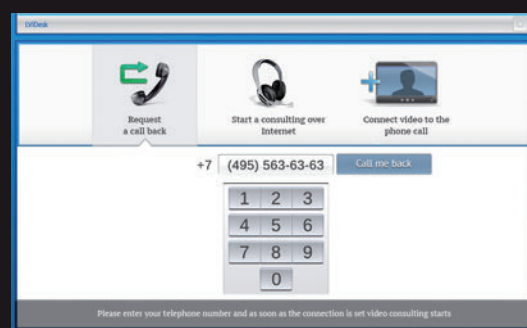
1VIDesk

Request a call back

Start a consulting over Internet

Connect video to the phone call

+7 (495) 563-63-63 Call me back

1 2 3
4 5 6
7 8 9
0

Please enter your telephone number and as soon as the connection is set video consulting starts